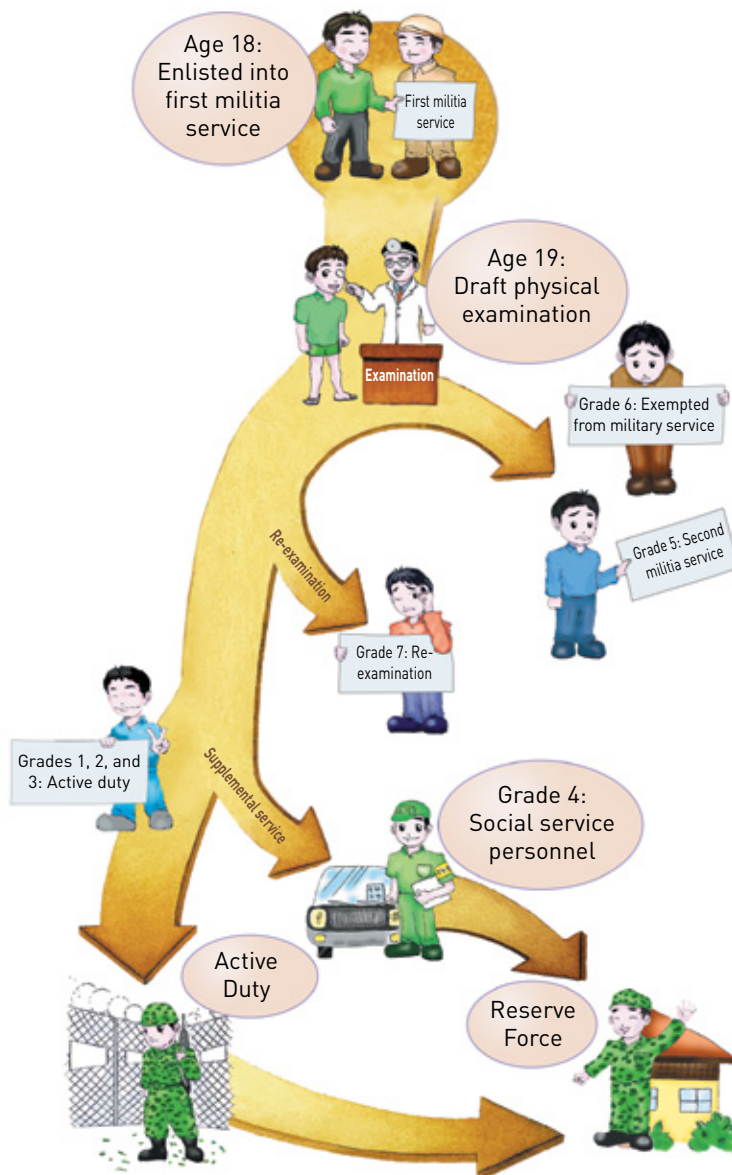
Age 18: Enlisted into first militia service

First militia service

Age 19: Draft physical examination

Examination

Grade 6: Exempted from military service

Grade 5: Second militia service

Re-examination

Grade 7: Re-examination

Grades 1, 2, and 3: Active duty

Supplemental service

Grade 4: Social service personnel

Active Duty

Reserve Force